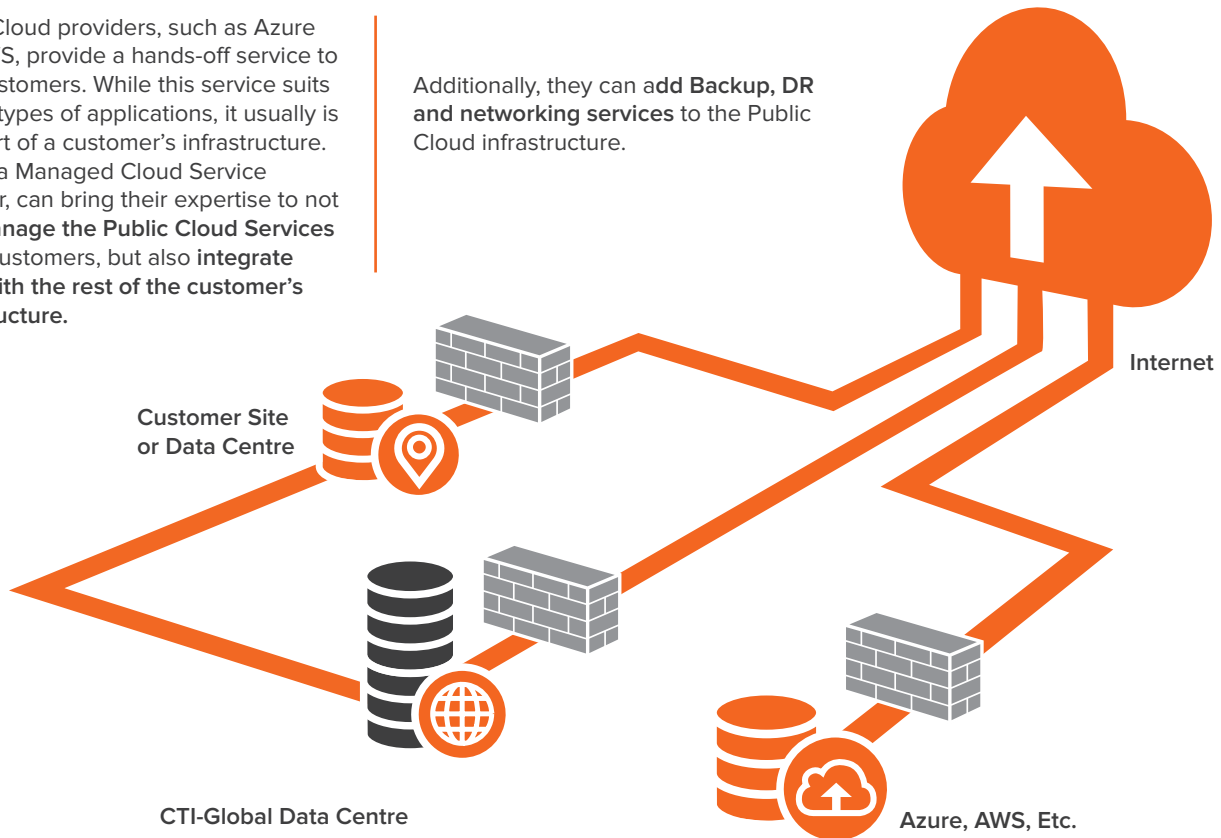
Cloud providers, such as Azure S, provide a hands-off service to stomers. While this service suits types of applications, it usually is rt of a customer's infrastructure. a Managed Cloud Service r, can bring their expertise to not nage the Public Cloud Services ustomers, but also integrate ith the rest of the customer's ucture.

Additionally, they can add Backup, DR and networking services to the Public Cloud infrastructure.

Internet

Customer Site or Data Centre

CTI-Global Data Centre

Azure, AWS, Etc.